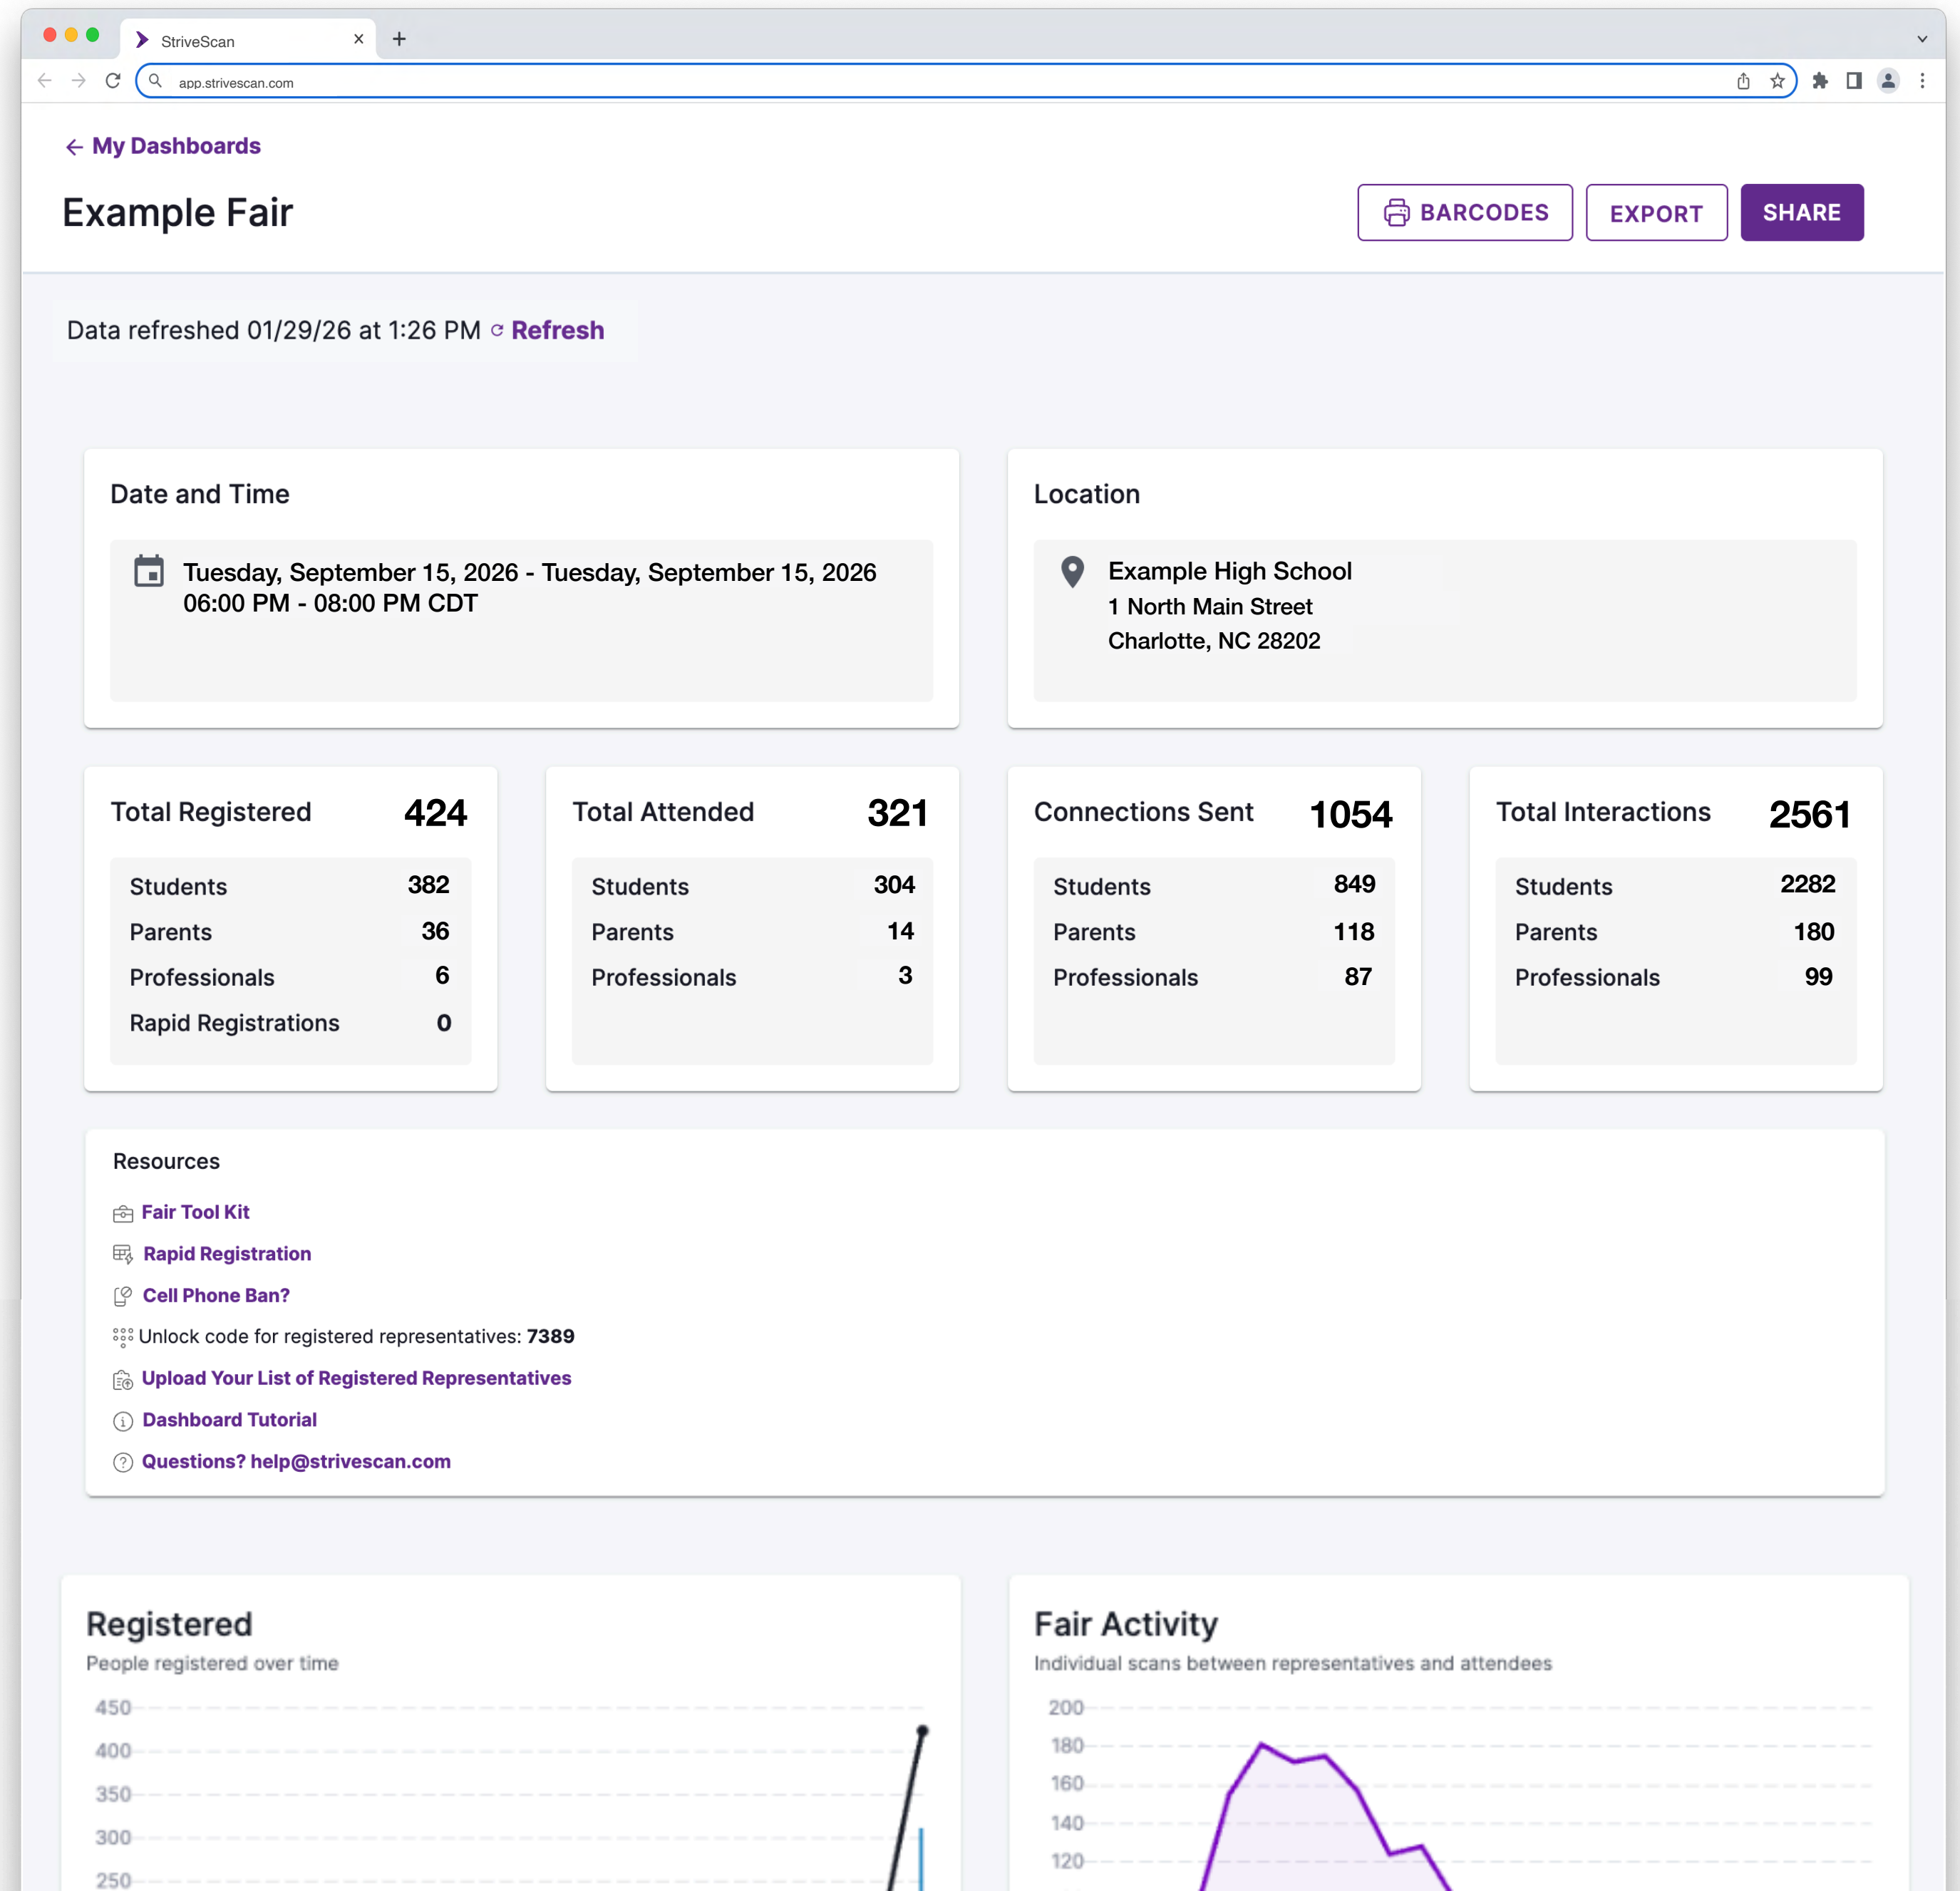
StriveScan

app.strivescan.com

← My Dashboards

Example Fair

BARCODES EXPORT SHARE

Data refreshed 01/29/26 at 1:26 PM Refresh

Date and Time

Tuesday, September 15, 2026 - Tuesday, September 15, 2026
06:00 PM - 08:00 PM CDT

Location

Example High School
1 North Main Street
Charlotte, NC 28202

| Total Registered | 424 |
|---|---|
| Students | 382 |
| Parents | 36 |
| Professionals | 6 |
| Rapid Registrations | 0 |

| Total Attended | 321 |
|---|---|
| Students | 304 |
| Parents | 14 |
| Professionals | 3 |

| Connections Sent | 1054 |
|---|---|
| Students | 849 |
| Parents | 118 |
| Professionals | 87 |

| Total Interactions | 2561 |
|---|---|
| Students | 2282 |
| Parents | 180 |
| Professionals | 99 |

Resources

Fair Tool Kit
Rapid Registration
Cell Phone Ban?
Unlock code for registered representatives: 7389
Upload Your List of Registered Representatives
Dashboard Tutorial
Questions? help@strivescan.com

Registered
People registered over time
450
400
350
300
250

Fair Activity
Individual scans between representatives and attendees
200
180
160
140
120